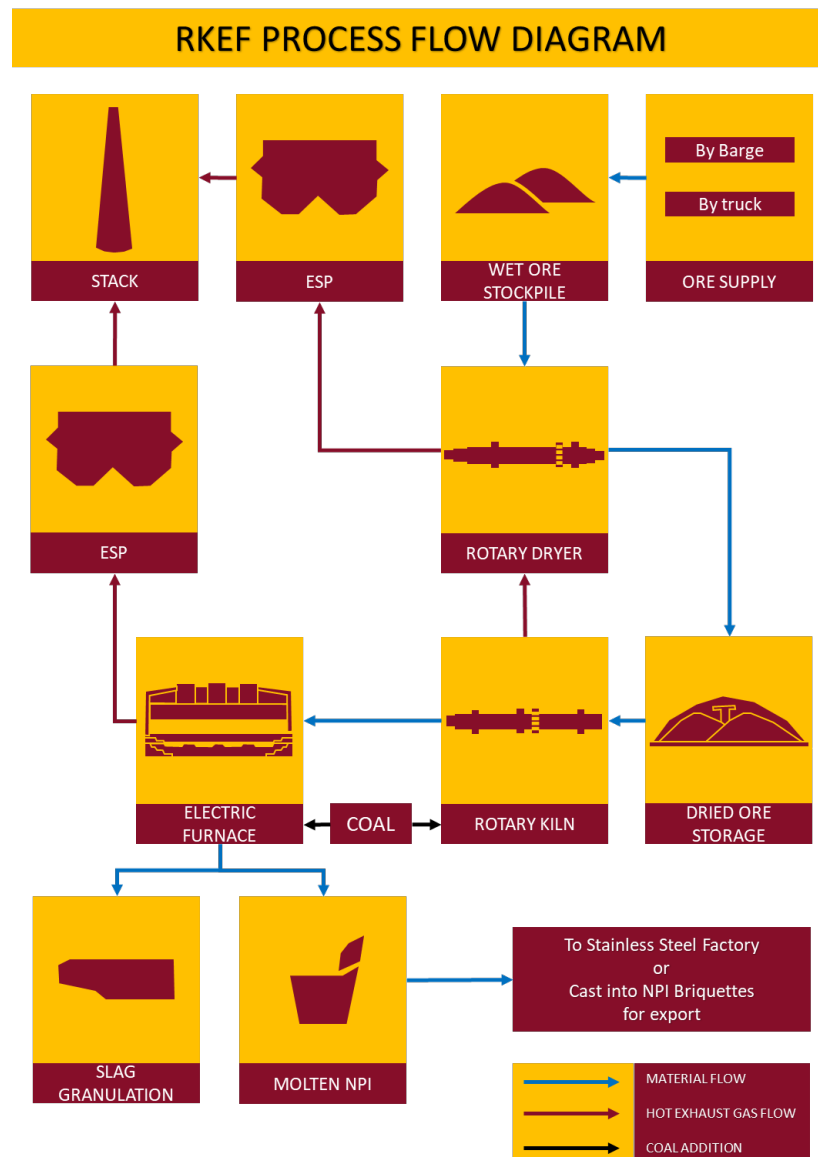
RKEF PROCESS FLOW DIAGRAM

STACK

ESP

WET ORE STOCKPILE

By Barge

By truck

ORE SUPPLY

ESP

ROTARY DRYER

ELECTRIC FURNACE

COAL

ROTARY KILN

DRIED ORE STORAGE

SLAG GRANULATION

MOLTEN NPI

To Stainless Steel Factory
or
Cast into NPI Briquettes
for export

MATERIAL FLOW

HOT EXHAUST GAS FLOW

COAL ADDITION